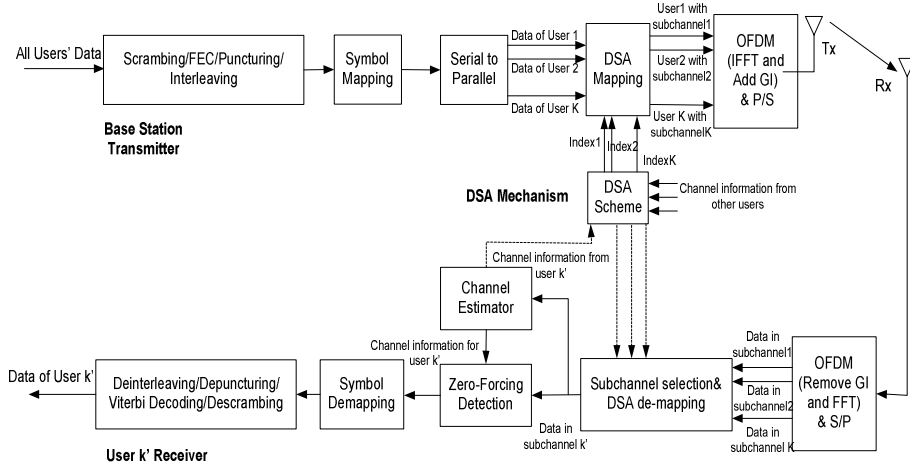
All Users' Data

Scrambing/FEC/Puncturing/ Interleaving

Symbol Mapping

Serial to Parallel

Data of User 1

Data of User 2

Data of User K

DSA Mapping

User1 with subchannel1

User2 with subchannel2

User K with subchannelK

OFDM (IFFT and Add GI) & P/S

Tx

Rx

Base Station Transmitter

Index1

Index2

IndexK

DSA Mechanism

DSA Scheme

Channel information from other users

Channel information from user k'

Channel Estimator

Channel information for user k'

Data of User k'

Deinterleaving/Depuncturing/ Viterbi Decoding/Descrambing

Symbol Demapping

Zero-Forcing Detection

Subchannel selection& DSA de-mapping

Data in subchannel k'

Data in subchannel1

Data in subchannel2

Data in subchannel K

OFDM (Remove GI and FFT) & S/P

User k' Receiver